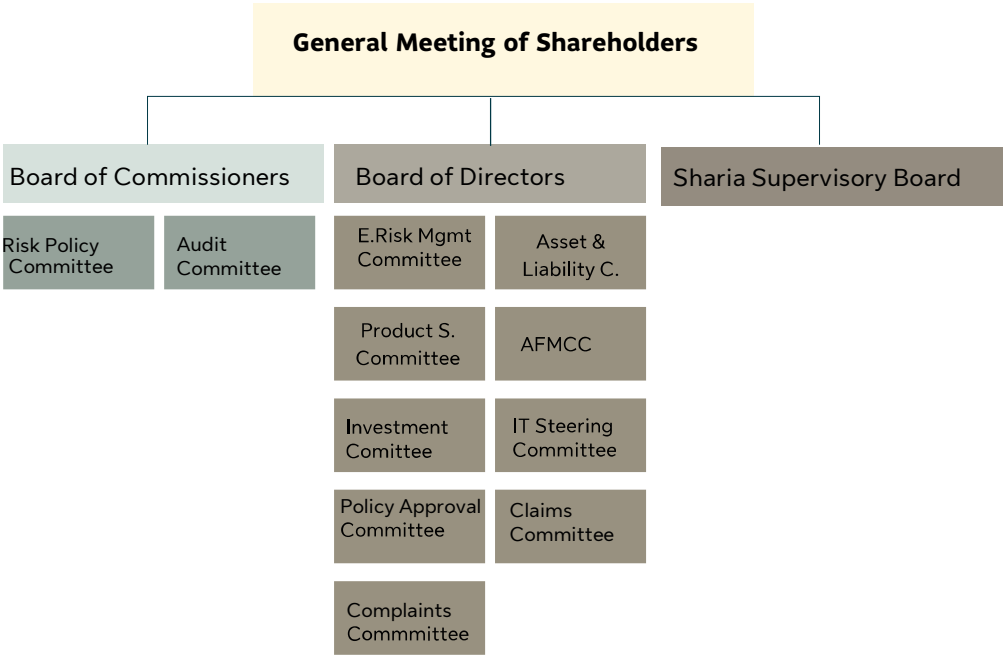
General Meeting of Shareholders

Board of Commissioners

Risk Policy Committee

Audit Committee

Board of Directors

E.Risk Mgmt Committee

Asset & Liability C.

Product S. Committee

AFMCC

Investment Comittee

IT Steering Committee

Policy Approval Committee

Claims Committee

Complaints Commmittee

Sharia Supervisory Board